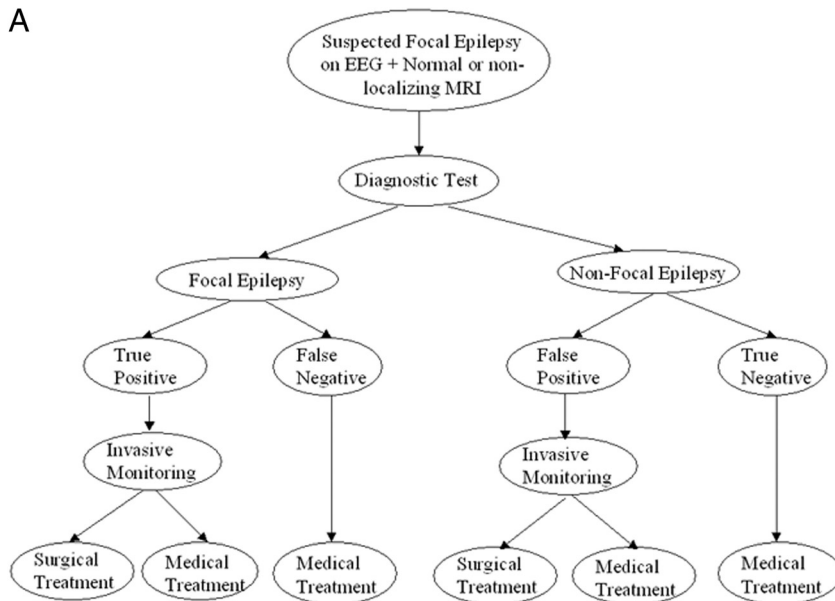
A

Suspected Focal Epilepsy on EEG + Normal or non-localizing MRI

Diagnostic Test

Focal Epilepsy

Non-Focal Epilepsy

True Positive

False Negative

False Positive

True Negative

Invasive Monitoring

Invasive Monitoring

Surgical Treatment

Medical Treatment

Medical Treatment

Surgical Treatment

Medical Treatment

Medical Treatment